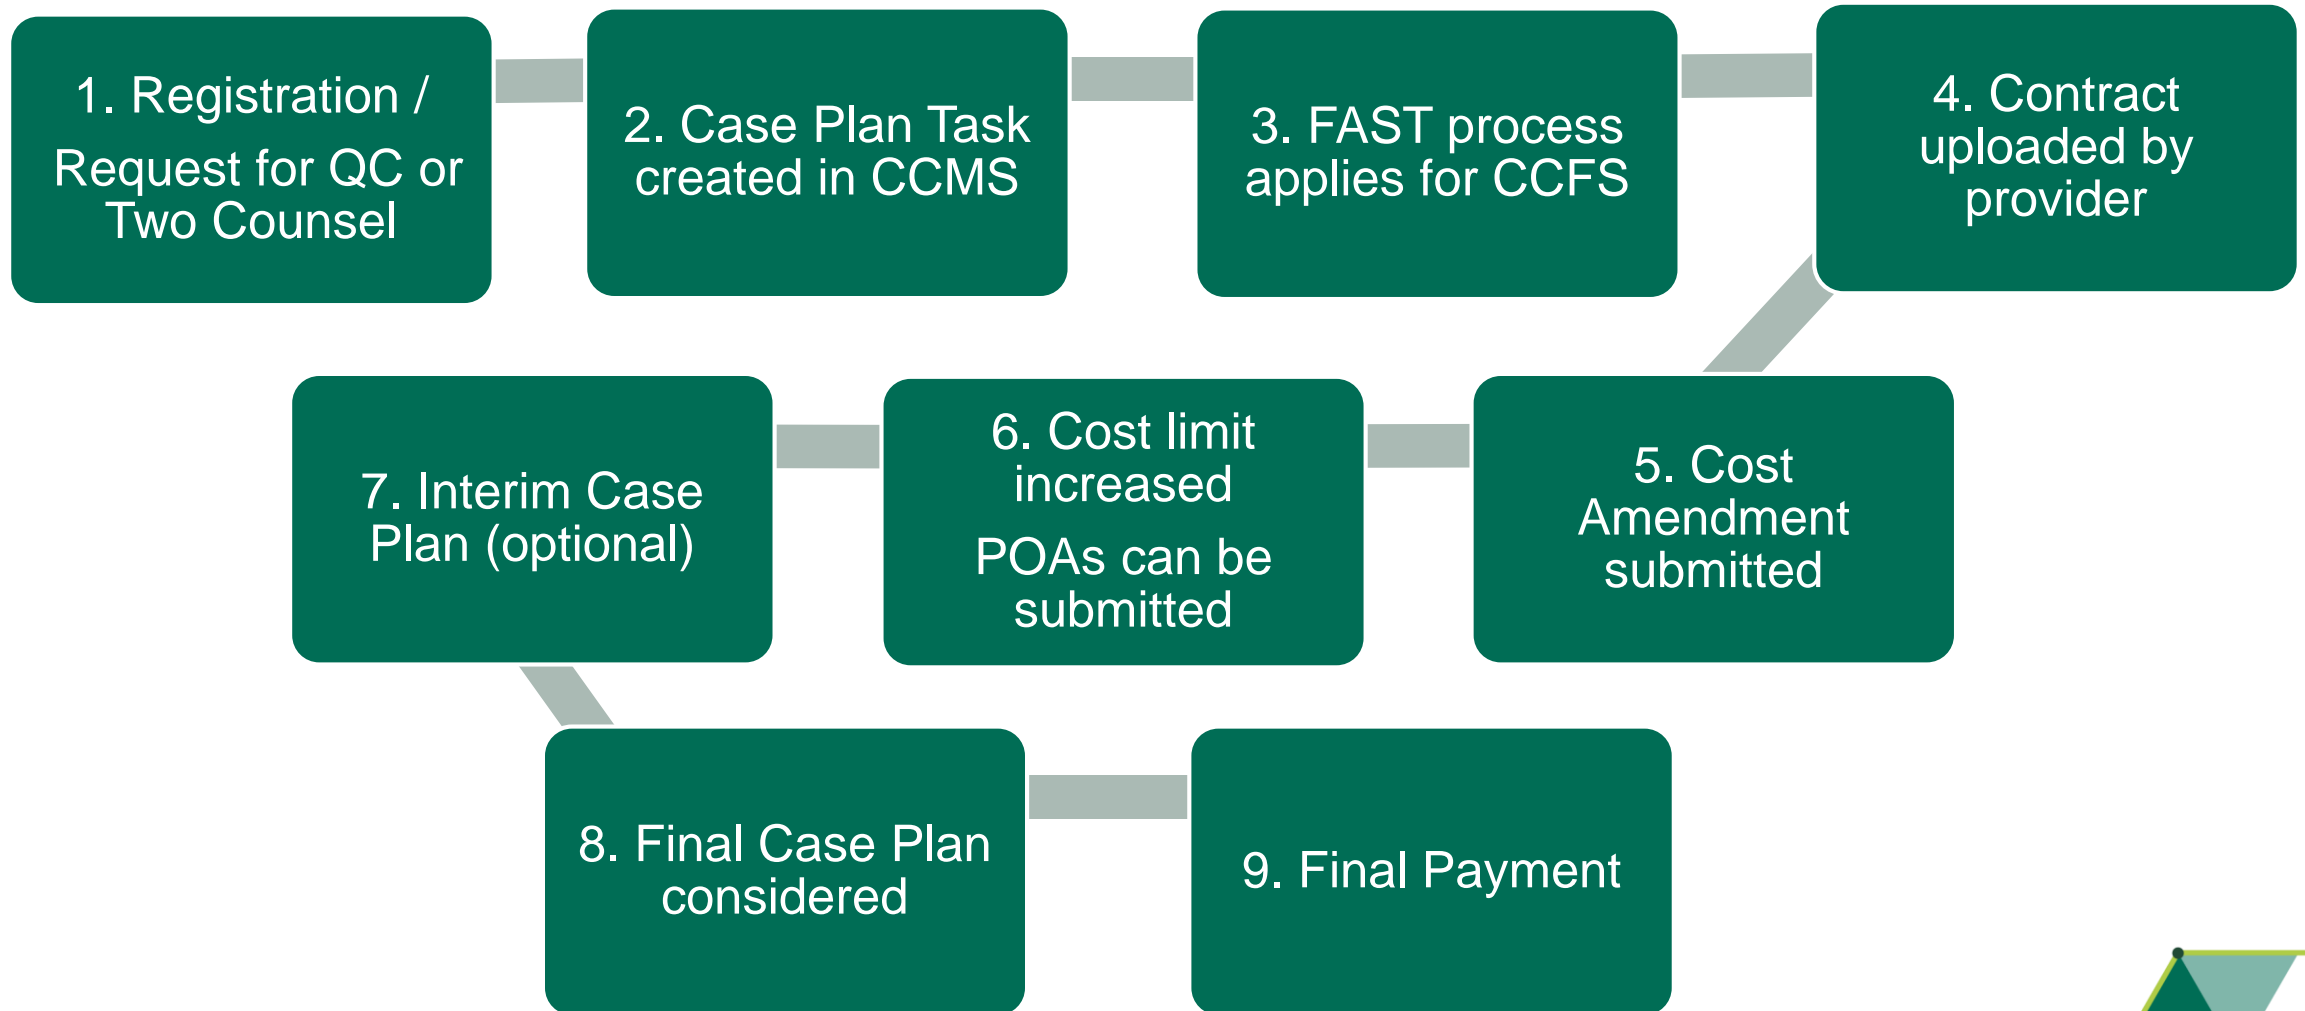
1. Registration /

Request for QC or Two Counsel

2. Case Plan Task created in CCMS

3. FAST process applies for CCFS

4. Contract uploaded by provider

5. Cost Amendment submitted

6. Cost limit increased

POAs can be submitted

7. Interim Case Plan (optional)

8. Final Case Plan considered

9. Final Payment